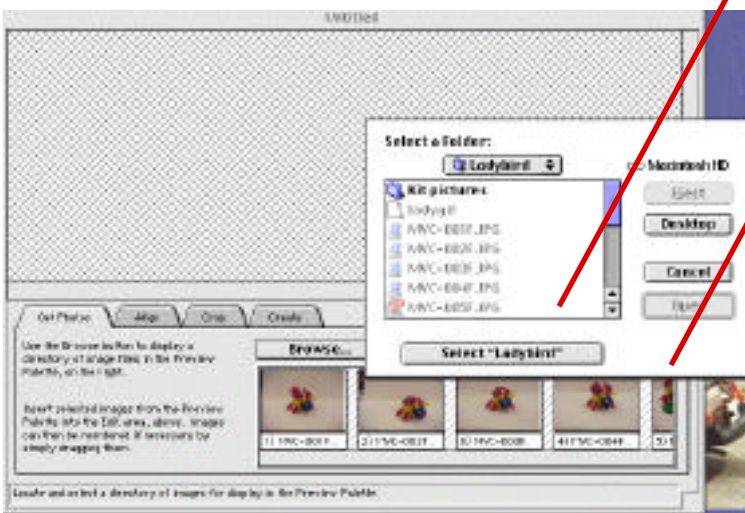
Untitled

Select a Folder:

Ladybird

Macintosh HD

Kit pictures

ladybgif

MVC-001F.JPG

MVC-002F.JPG

MVC-003F.JPG

MVC-004F.JPG

MVC-005F.JPG

Eject

Desktop

Cancel

Open

Select "Ladybird"

Get Photos

Align

Crop

Create

Use the Browse button to display a directory of image files in the Preview Palette, on the right.

Insert selected images from the Preview Palette into the Edit area, above. Images can then be reordered if necessary by simply dragging them.

Browse...

1) MVC-001F...

2) MVC-002F...

3) MVC-003F...

4) MVC-004...

5)

Locate and select a directory of images for display in the Preview Palette.